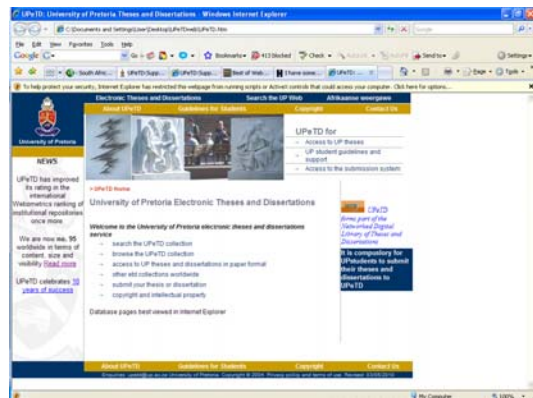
UPeTD: University of Pretoria Theses and Dissertations - Windows Internet Explorer

C:\Documents and Settings\User\Desktop\UPeTD\web\UPeTD.htm

File Edit View Favorites Tools Help

Google

Bookmarks 413 blocked Check Send to Settings

South Afric... UPeTD Supp... UPeTD Supp... Best of Web... I have some... UPeTD: ... Page Tools

To help protect your security, Internet Explorer has restricted this webpage from running scripts or ActiveX controls that could access your computer. Click here for options...

Electronic Theses and Dissertations Search the UP Web Afrikaanse weergawe

About UPeTD Guidelines for Students Copyright Contact Us

University of Pretoria

NEWS

UPeTD has improved its rating in the international Webometrics ranking of institutional repositories once more

We are now no. 95 worldwide in terms of content, size and visibility Read more

UPeTD celebrates 10 years of success

UPeTD for
Access to UP theses
UP student guidelines and support
Access to the submission system

> UPeTD Home

University of Pretoria Electronic Theses and Dissertations

Welcome to the University of Pretoria electronic theses and dissertations service

search the UPeTD collection
browse the UPeTD collection
access to UP theses and dissertations in paper format
other etd collections worldwide
submit your thesis or dissertation
copyright and intellectual property

Database pages best viewed in Internet Explorer

UPeTD forms part of the Networked Digital Library of Theses and Dissertations

It is compulsory for UPstudents to submit their theses and dissertations to UPeTD

About UPeTD Guidelines for Students Copyright Contact Us

Enquiries: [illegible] University of Pretoria. Copyright © 2004. Privacy policy and terms of use. Revised: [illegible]

My Computer 100%